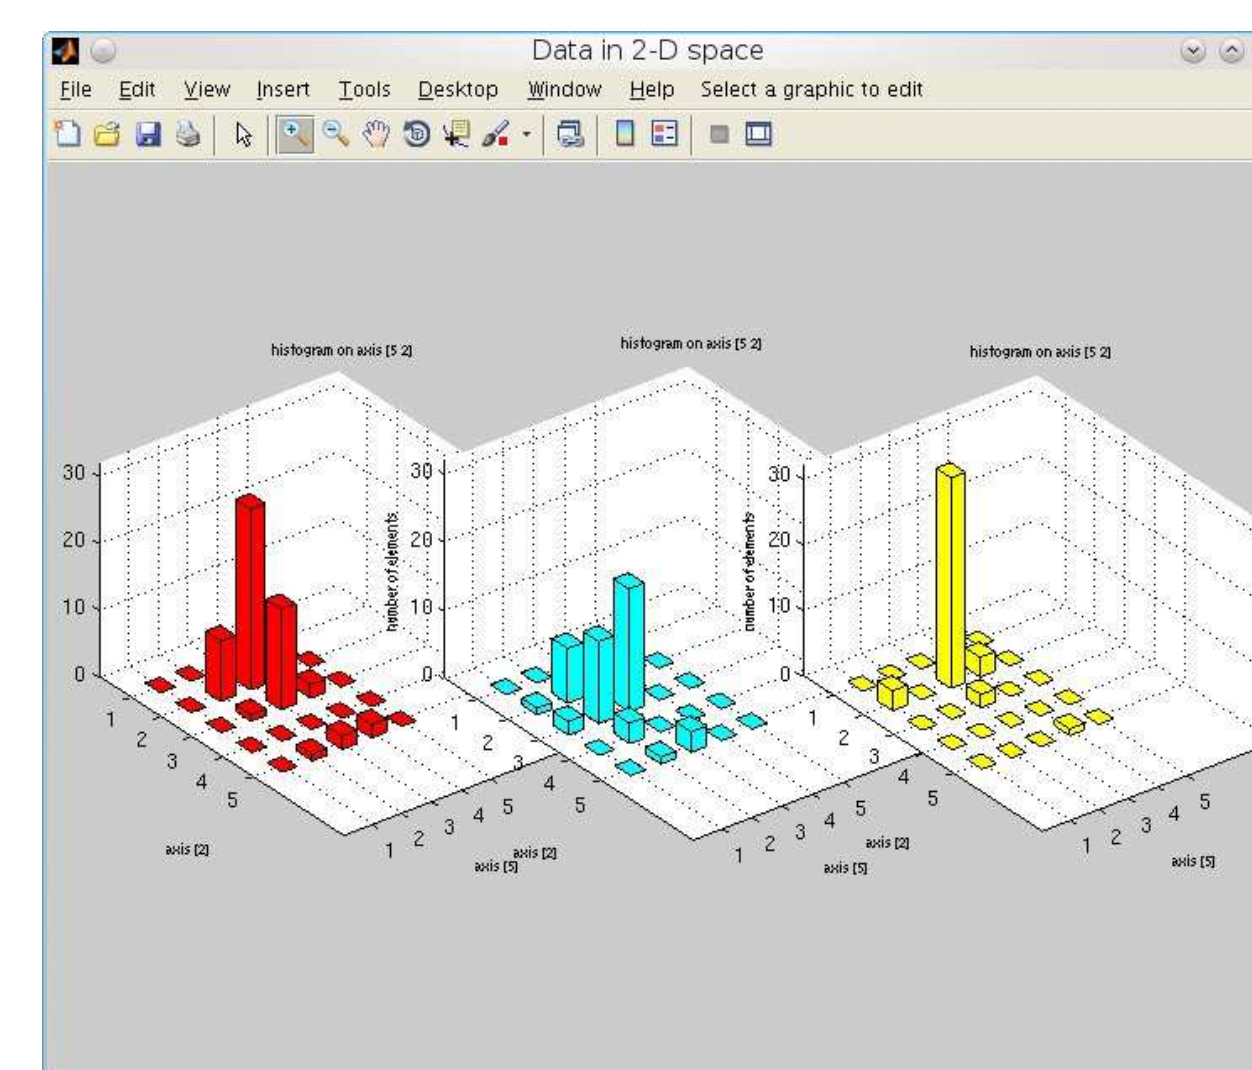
Data in 2-D space

File Edit View Insert Tools Desktop Window Help Select a graphic to edit

histogram on axis [5 2]

30
20
10
0

1
2
3
4
5

axis [2]

1 2 3 4 5
axis [5]

histogram on axis [5 2]

number of elements

30
20
10
0

1
2
3
4
5

axis [2]

1 2 3 4 5
axis [5]

histogram on axis [5 2]

number of elements

30
20
10
0

1
2
3
4
5

axis [2]

1 2 3 4 5
axis [5]